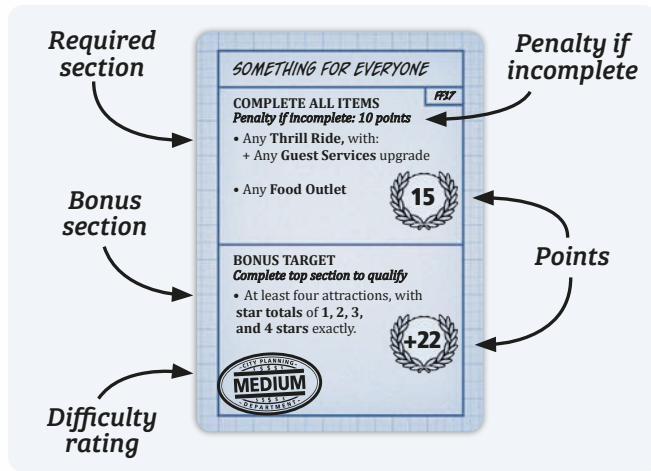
Required section

Penalty if incomplete

SOMETHING FOR EVERYONE

FF37

COMPLETE ALL ITEMS
Penalty if incomplete: 10 points

• Any Thrill Ride, with:
+ Any Guest Services upgrade

• Any Food Outlet

15

Bonus section

Points

BONUS TARGET
Complete top section to qualify

• At least four attractions, with star totals of 1, 2, 3, and 4 stars exactly.

+22

Difficulty rating

CITY PLANNING
MEDIUM
DEPARTMENT